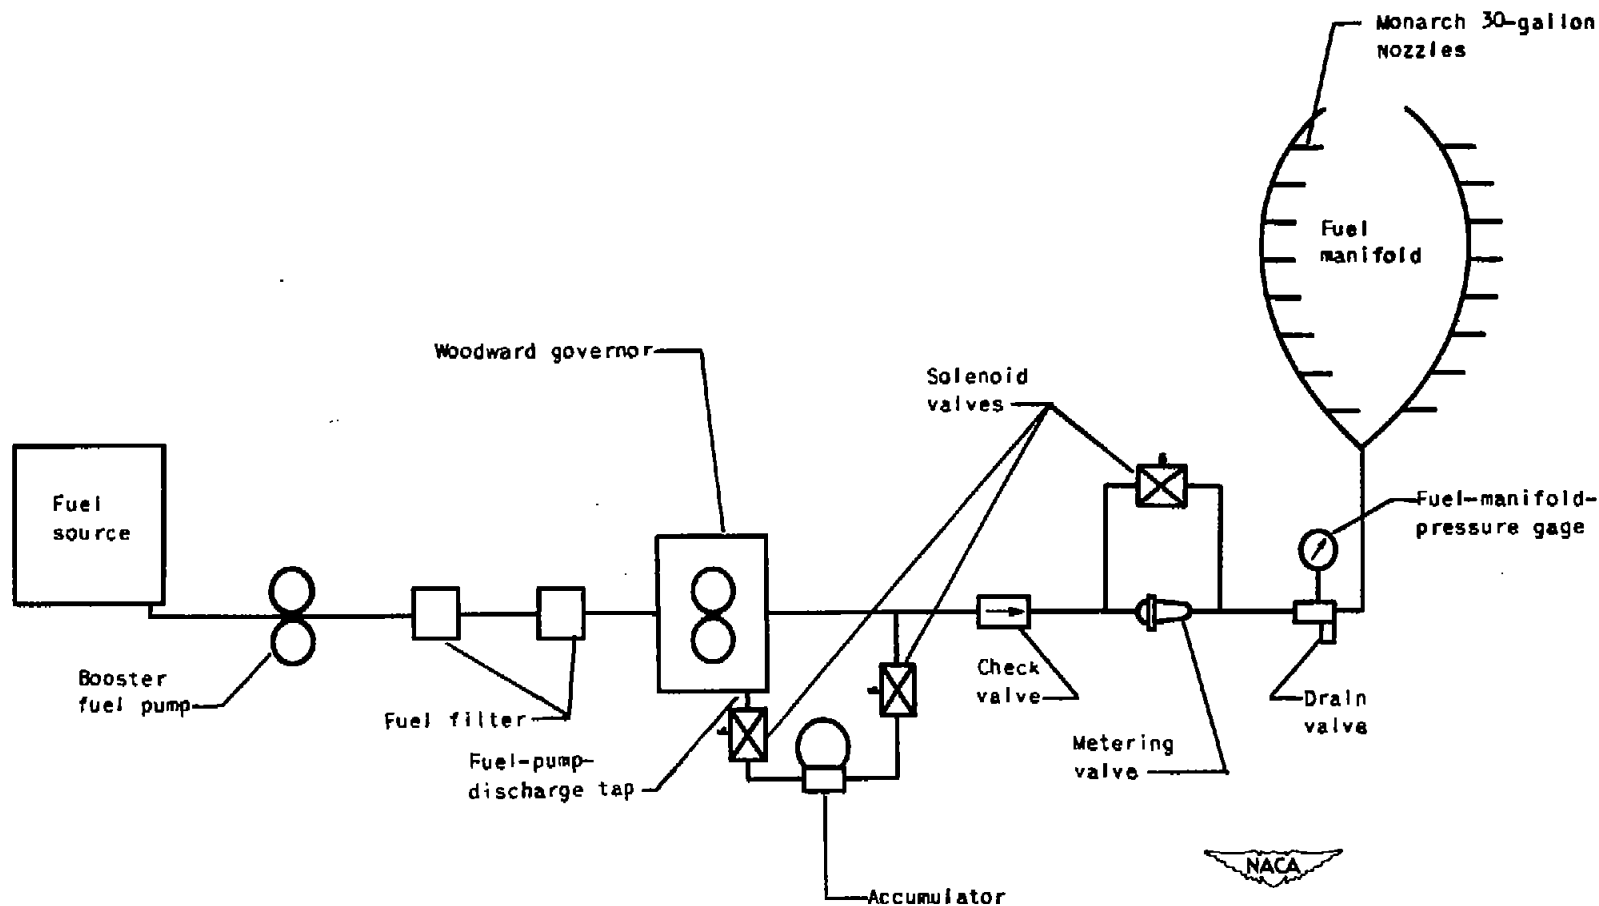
Monarch 30-gallon nozzles

Fuel manifold

Woodward governor

Solenoid valves

Fuel source

Fuel-manifold-pressure gage

Booster fuel pump

Fuel filter

Fuel-pump-discharge tap

Check valve

Metering valve

Drain valve

Accumulator

NACA